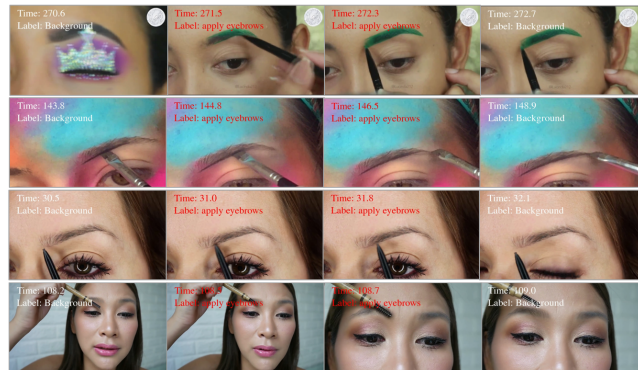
Time: 270.6
Label: Background

Time: 271.5
Label: apply eyebrows

Time: 272.3
Label: apply eyebrows

Time: 272.7
Label: Background

Time: 143.8
Label: Background

Time: 144.8
Label: apply eyebrows

Time: 146.5
Label: apply eyebrows

Time: 148.9
Label: Background

Time: 30.5
Label: Background

Time: 31.0
Label: apply eyebrows

Time: 31.8
Label: apply eyebrows

Time: 32.1
Label: Background

Time: 108.2
Label: Background

Time: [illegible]
Label: apply eyebrows

Time: 108.7
Label: apply eyebrows

Time: 109.0
Label: Background